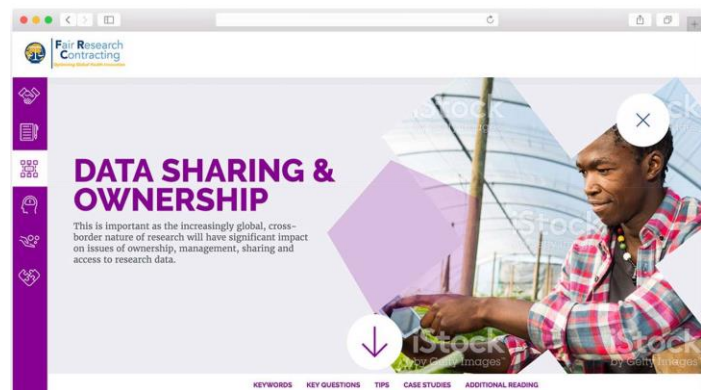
Fair Research Contracting

Optimising Global Health Innovation

DATA SHARING & OWNERSHIP

This is important as the increasingly global, cross-border nature of research will have significant impact on issues of ownership, management, sharing and access to research data.

iStock

iStock by Getty Images

iStock by Getty Images

KEYWORDS KEY QUESTIONS TIPS CASE STUDIES ADDITIONAL READING